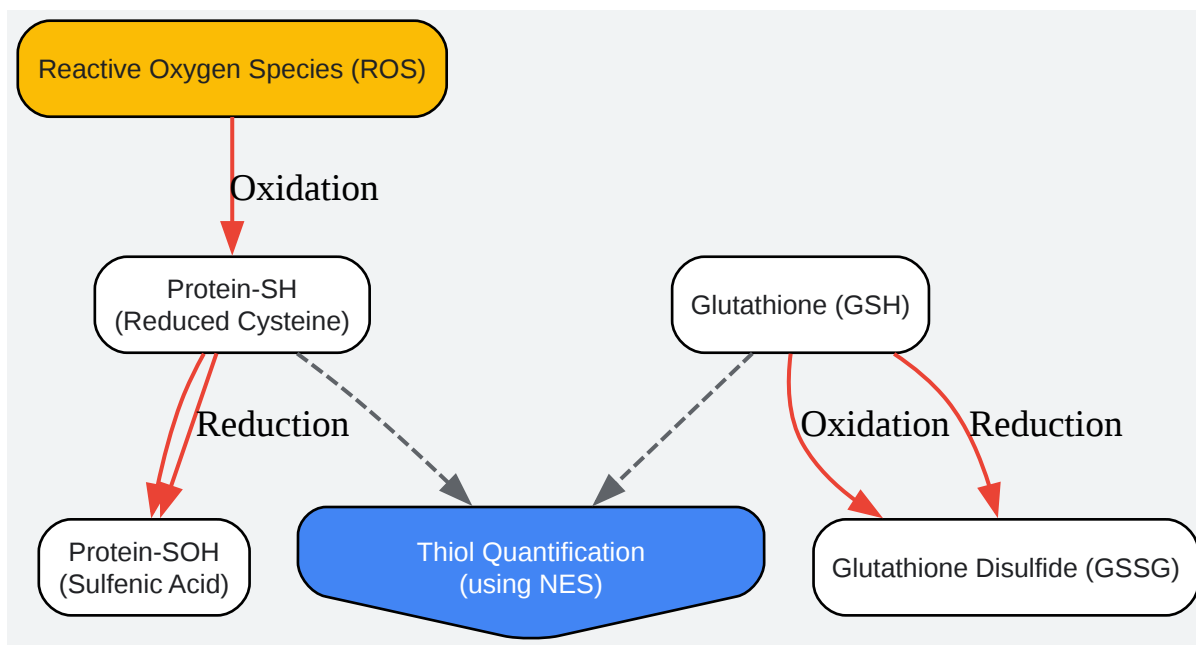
Reactive Oxygen Species (ROS)

Oxidation

Protein-SH
(Reduced Cysteine)

Glutathione (GSH)

Reduction

Oxidation

Reduction

Protein-SOH
(Sulfenic Acid)

Thiol Quantification
(using NES)

Glutathione Disulfide (GSSG)